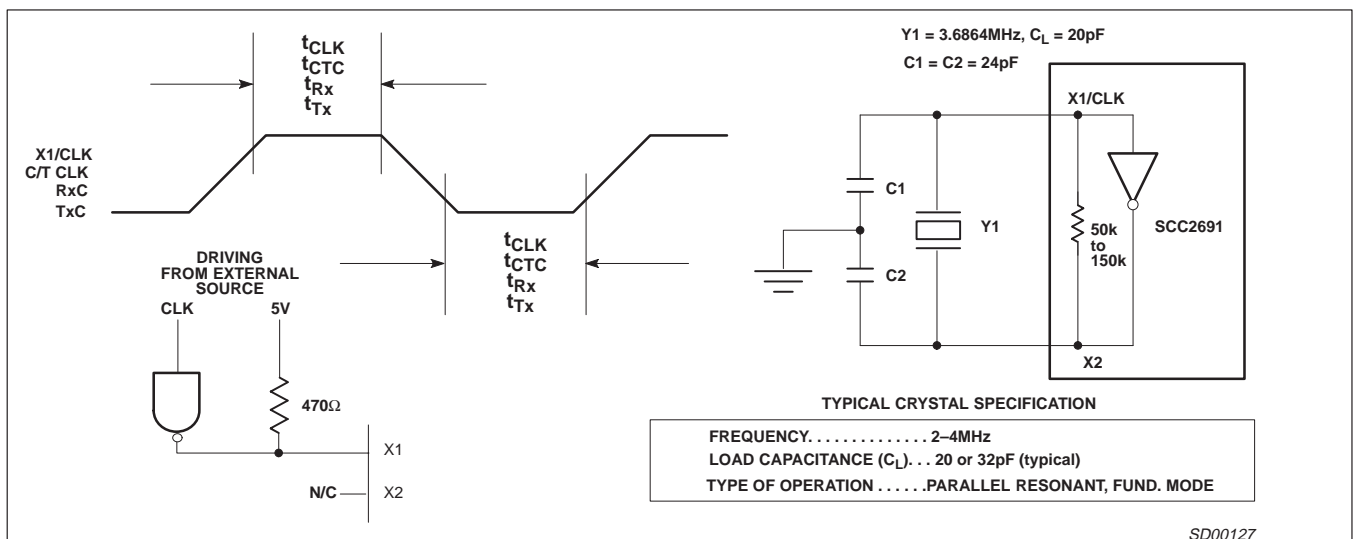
$t_{CLK}$
$t_{CTC}$
$t_{Rx}$
$t_{Tx}$

X1/CLK
C/T CLK
RxC
TxC

$t_{CLK}$
$t_{CTC}$
$t_{Rx}$
$t_{Tx}$

DRIVING FROM EXTERNAL SOURCE

CLK

5V

470Ω

X1

N/C

X2

Y1 = 3.6864MHz, $C_L$ = 20pF

C1 = C2 = 24pF

X1/CLK

C1

Y1

50k to 150k

SCC2691

C2

X2

TYPICAL CRYSTAL SPECIFICATION

FREQUENCY. . . . . . . . . . . . . . 2–4MHz
LOAD CAPACITANCE ($C_L$). . . 20 or 32pF (typical)
TYPE OF OPERATION . . . . . .PARALLEL RESONANT, FUND. MODE

SD00127